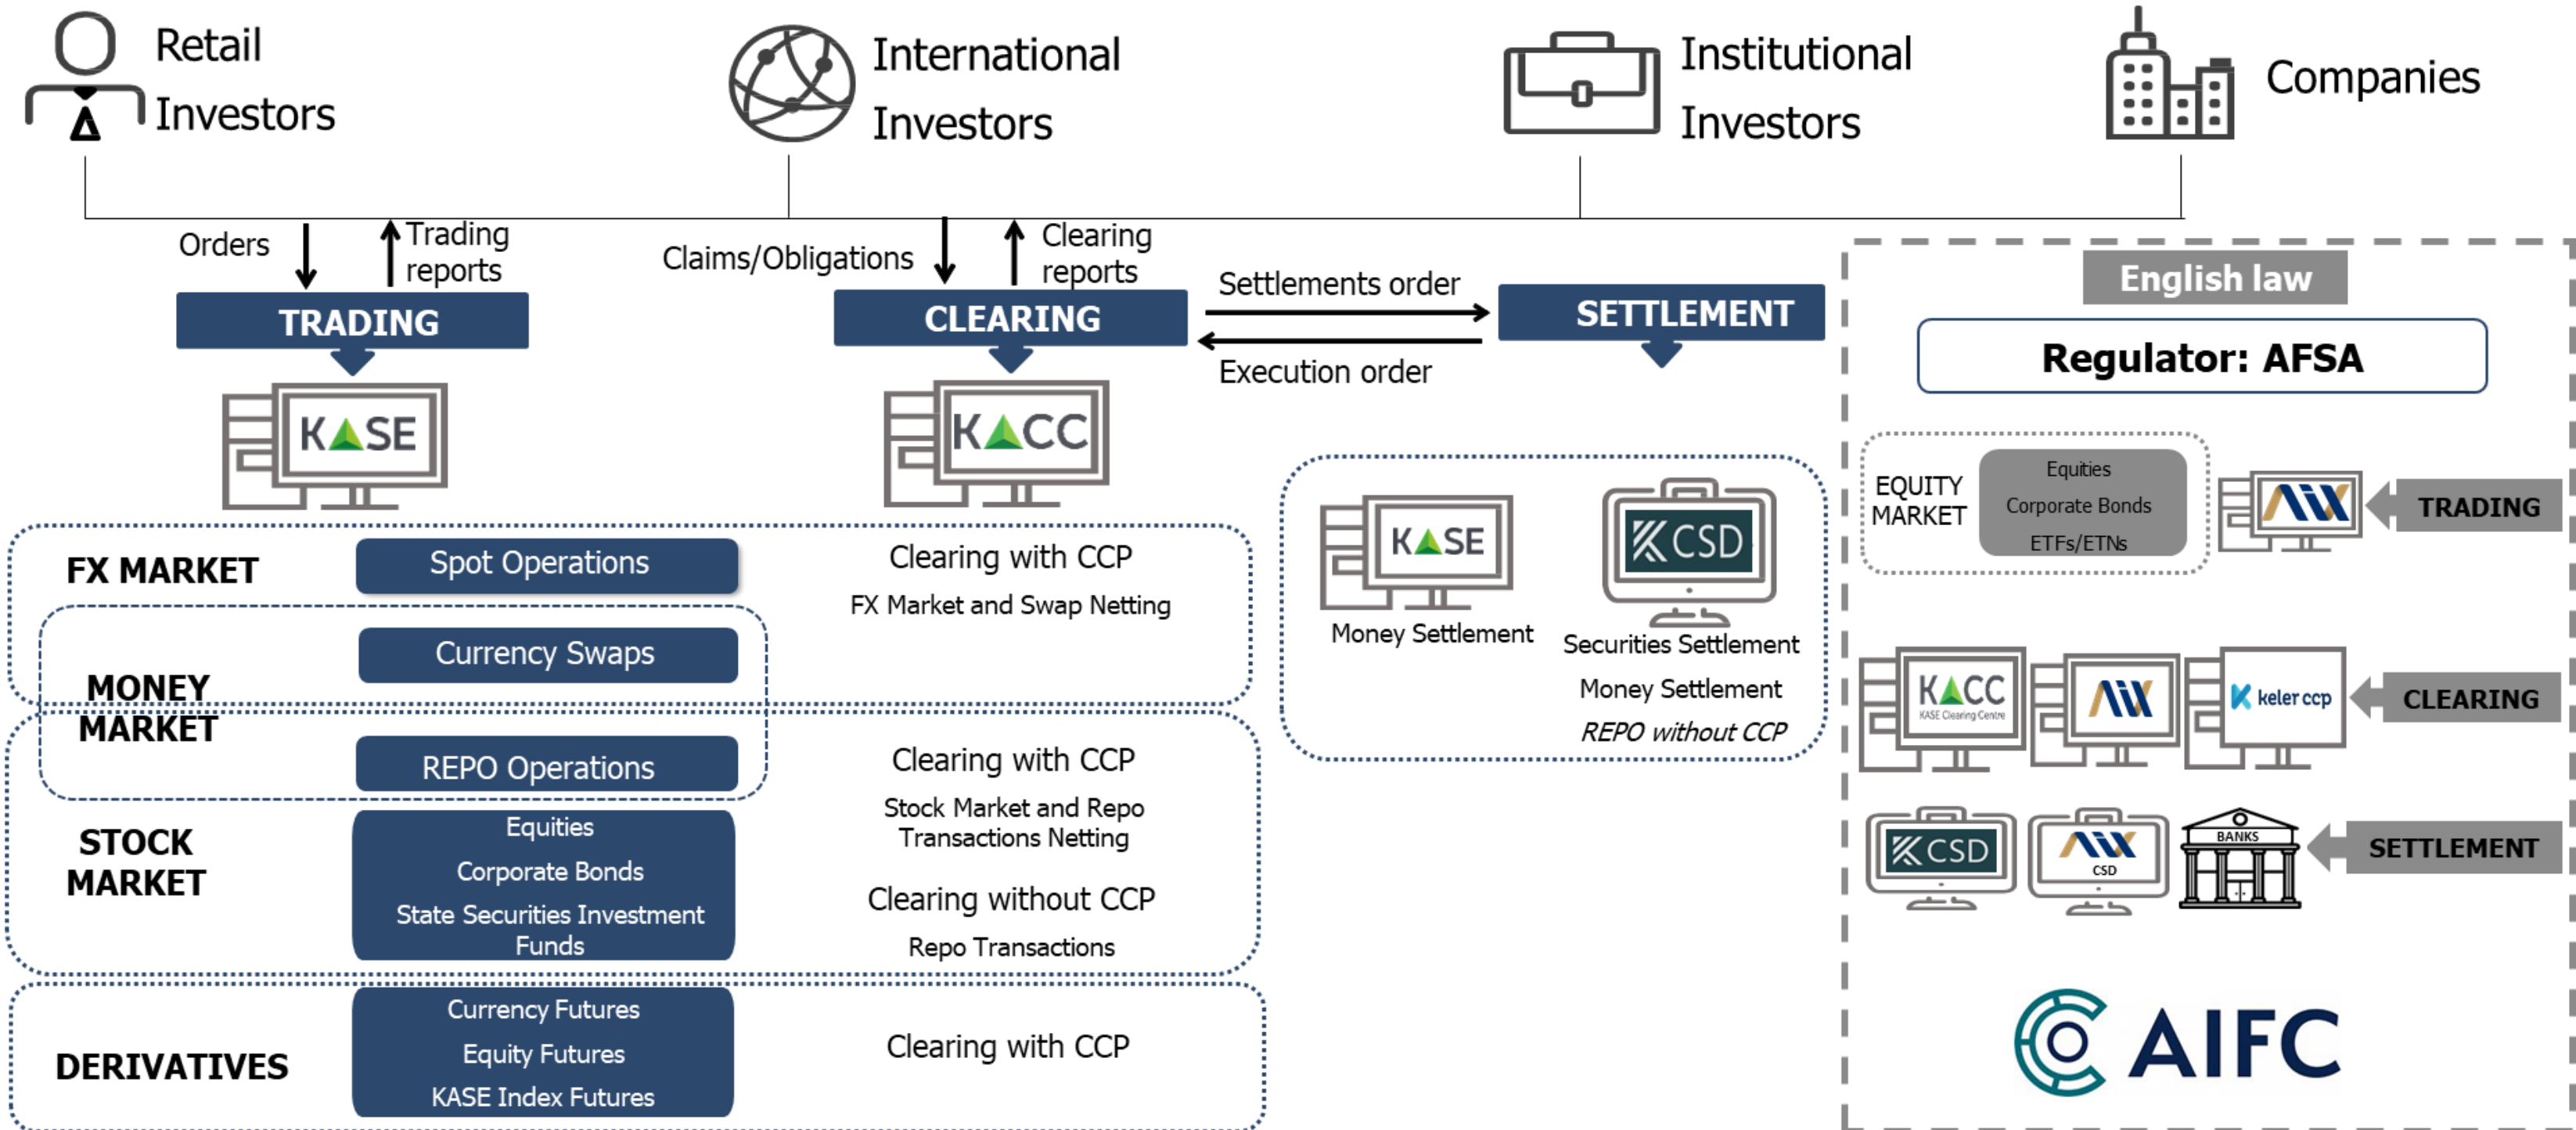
Retail Investors

International Investors

Institutional Investors

Companies

Orders

Trading reports

Claims/Obligations

Clearing reports

TRADING

CLEARING

Settlements order

Execution order

SETTLEMENT

KASE

KACC

FX MARKET

Spot Operations

Clearing with CCP

FX Market and Swap Netting

Currency Swaps

MONEY MARKET

REPO Operations

Clearing with CCP

Stock Market and Repo Transactions Netting

STOCK MARKET

Equities

Corporate Bonds

State Securities Investment Funds

Clearing without CCP

Repo Transactions

DERIVATIVES

Currency Futures

Equity Futures

KASE Index Futures

Clearing with CCP

KASE

Money Settlement

KCSD

Securities Settlement

Money Settlement

REPO without CCP

English law

Regulator: AFSA

EQUITY MARKET

Equities

Corporate Bonds

ETFs/ETNs

AIX

TRADING

KACC

KASE Clearing Centre

AIX

keler ccp

CLEARING

KCSD

AIX

CSD

BANKS

SETTLEMENT

AIFC